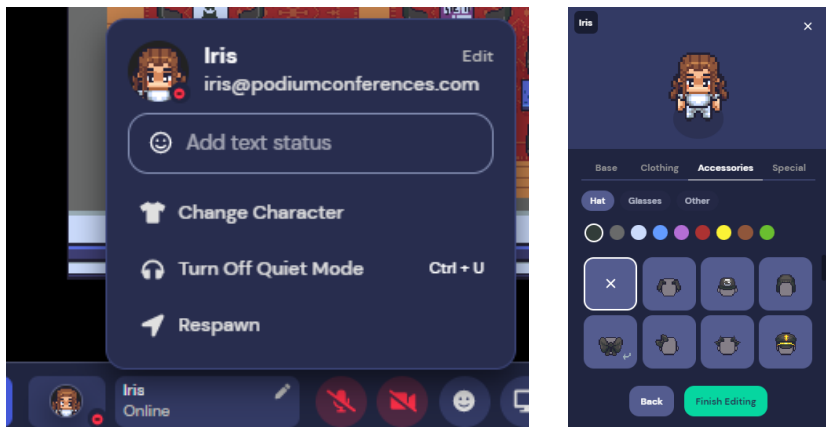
Iris
Edit
iris@podiumconferences.com
Add text status
Change Character
Turn Off Quiet Mode
Ctrl + U
Respawn
Iris
Online

Iris
×
Base
Clothing
Accessories
Special
Hat
Glasses
Other
×
Back
Finish Editing